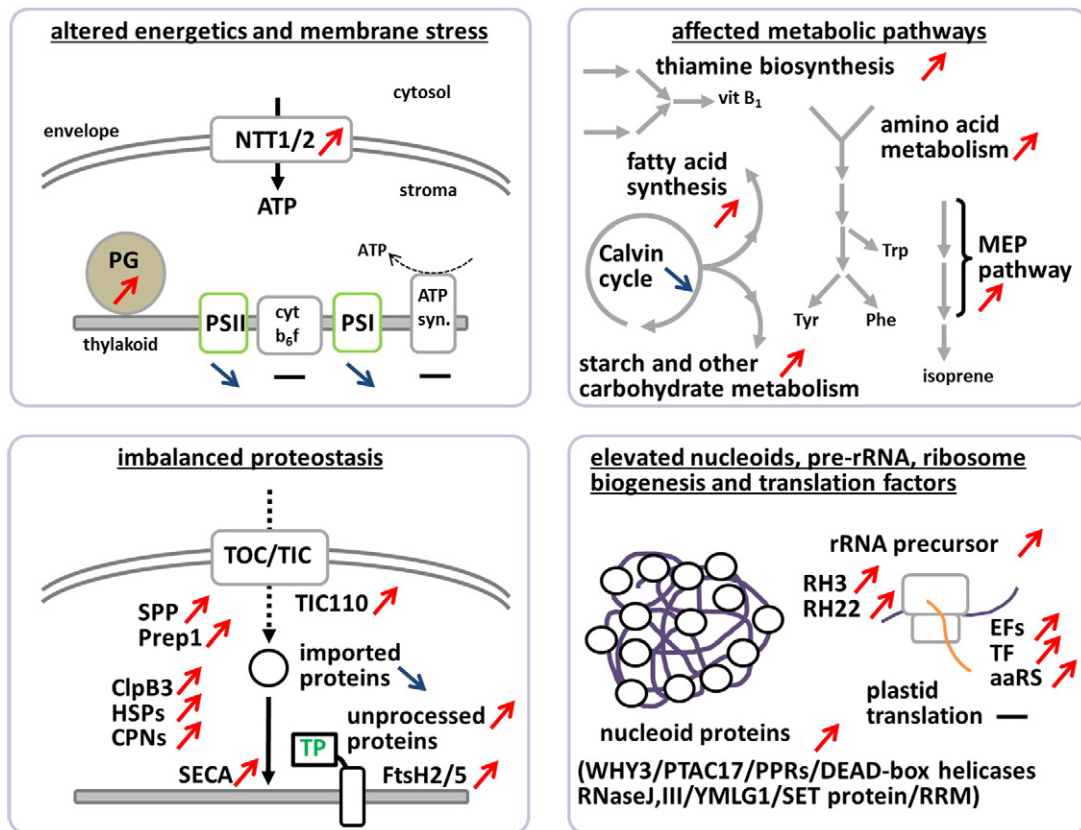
altered energetics and membrane stress

cytosol

envelope

NTT1/2

stroma

ATP

PG

ATP

PSII

cyt $b_6f$

PSI

ATP syn.

thylakoid

affected metabolic pathways

thiamine biosynthesis

vit $B_1$

amino acid metabolism

fatty acid synthesis

Calvin cycle

Trp

MEP pathway

Tyr

Phe

starch and other carbohydrate metabolism

isoprene

imbalanced proteostasis

TOC/TIC

SPP

Prep1

TIC110

ClpB3

HSPs

CPNs

imported proteins

unprocessed proteins

TP

SECA

FtsH2/5

elevated nucleoids, pre-rRNA, ribosome biogenesis and translation factors

rRNA precursor

RH3

RH22

EFs

TF

aaRS

plastid translation

nucleoid proteins

(WHY3/PTAC17/PPRs/DEAD-box helicases RNaseJ,III/YMLG1/SET protein/RRM)